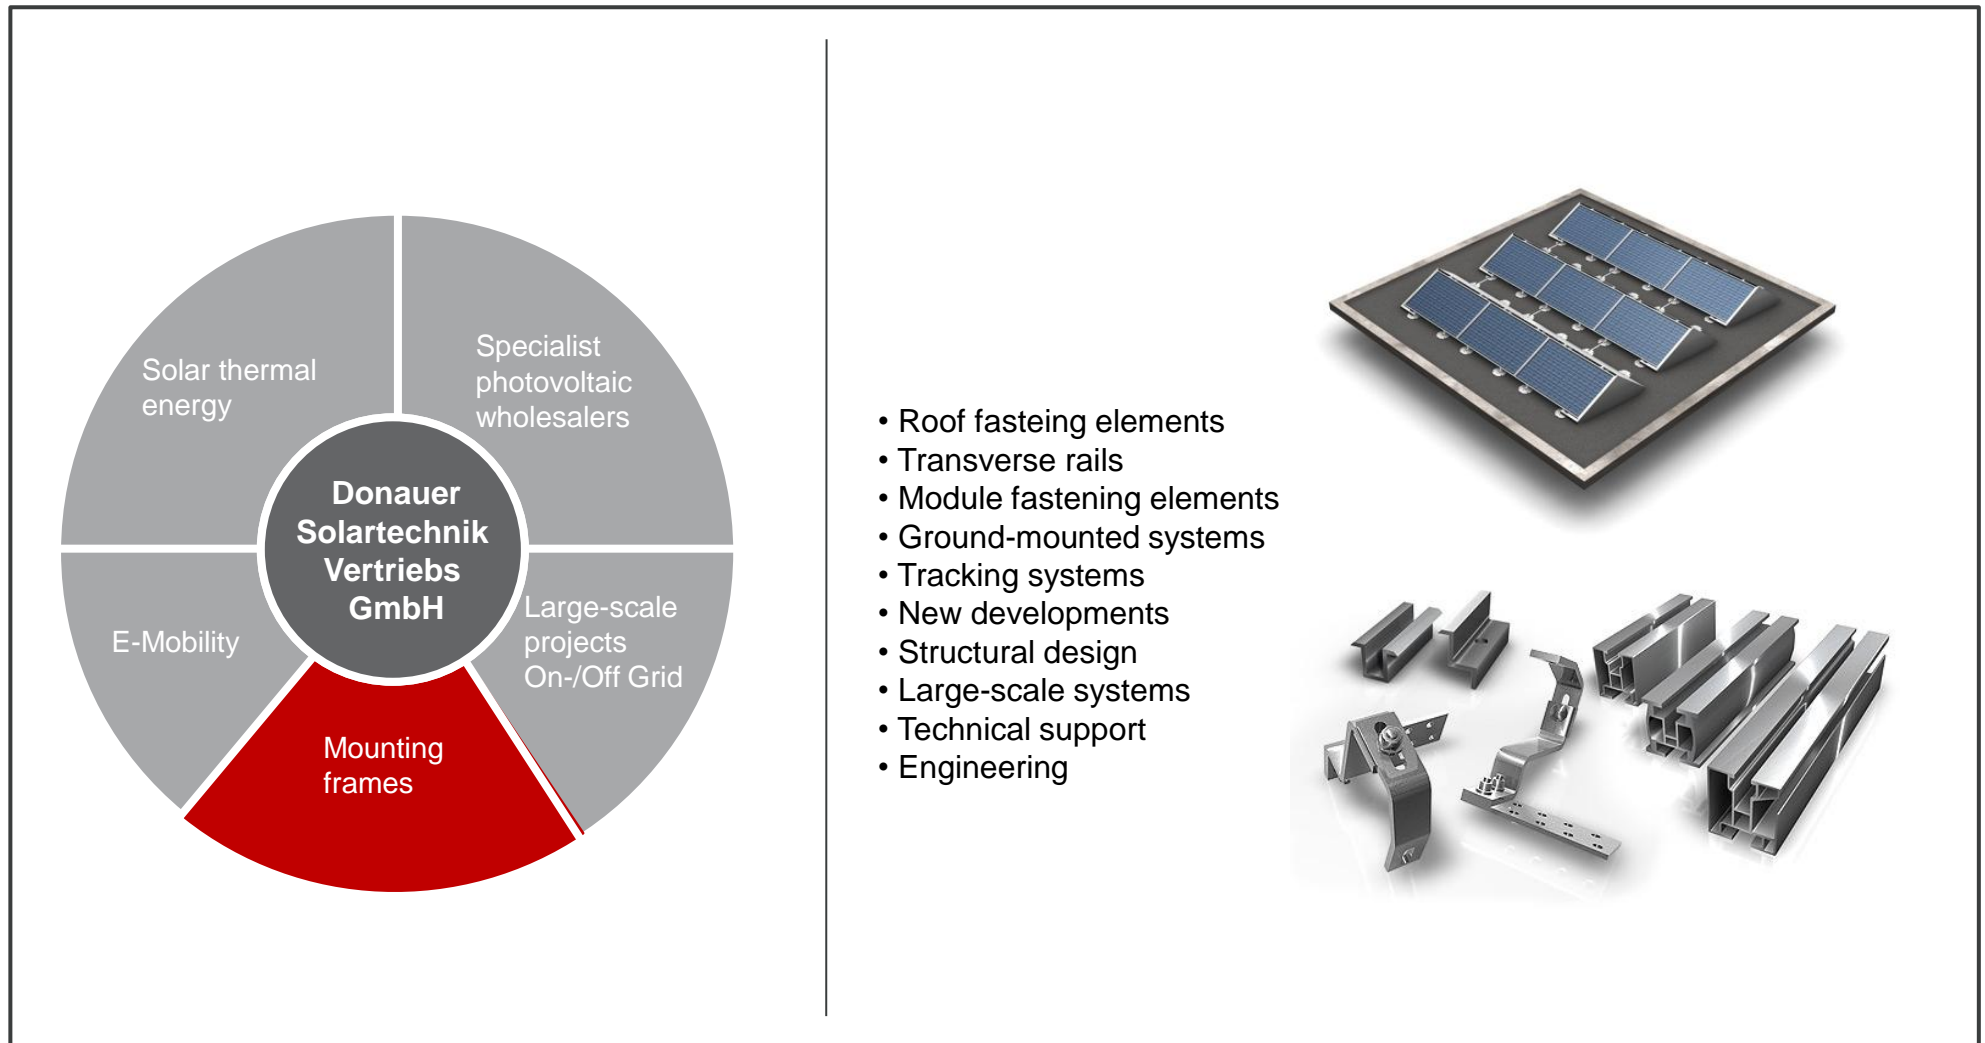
Solar thermal energy

Specialist photovoltaic wholesalers

Donauer Solartechnik Vertriebs GmbH

E-Mobility

Large-scale projects On-/Off Grid

Mounting frames

• Roof fasteing elements
• Transverse rails
• Module fastening elements
• Ground-mounted systems
• Tracking systems
• New developments
• Structural design
• Large-scale systems
• Technical support
• Engineering